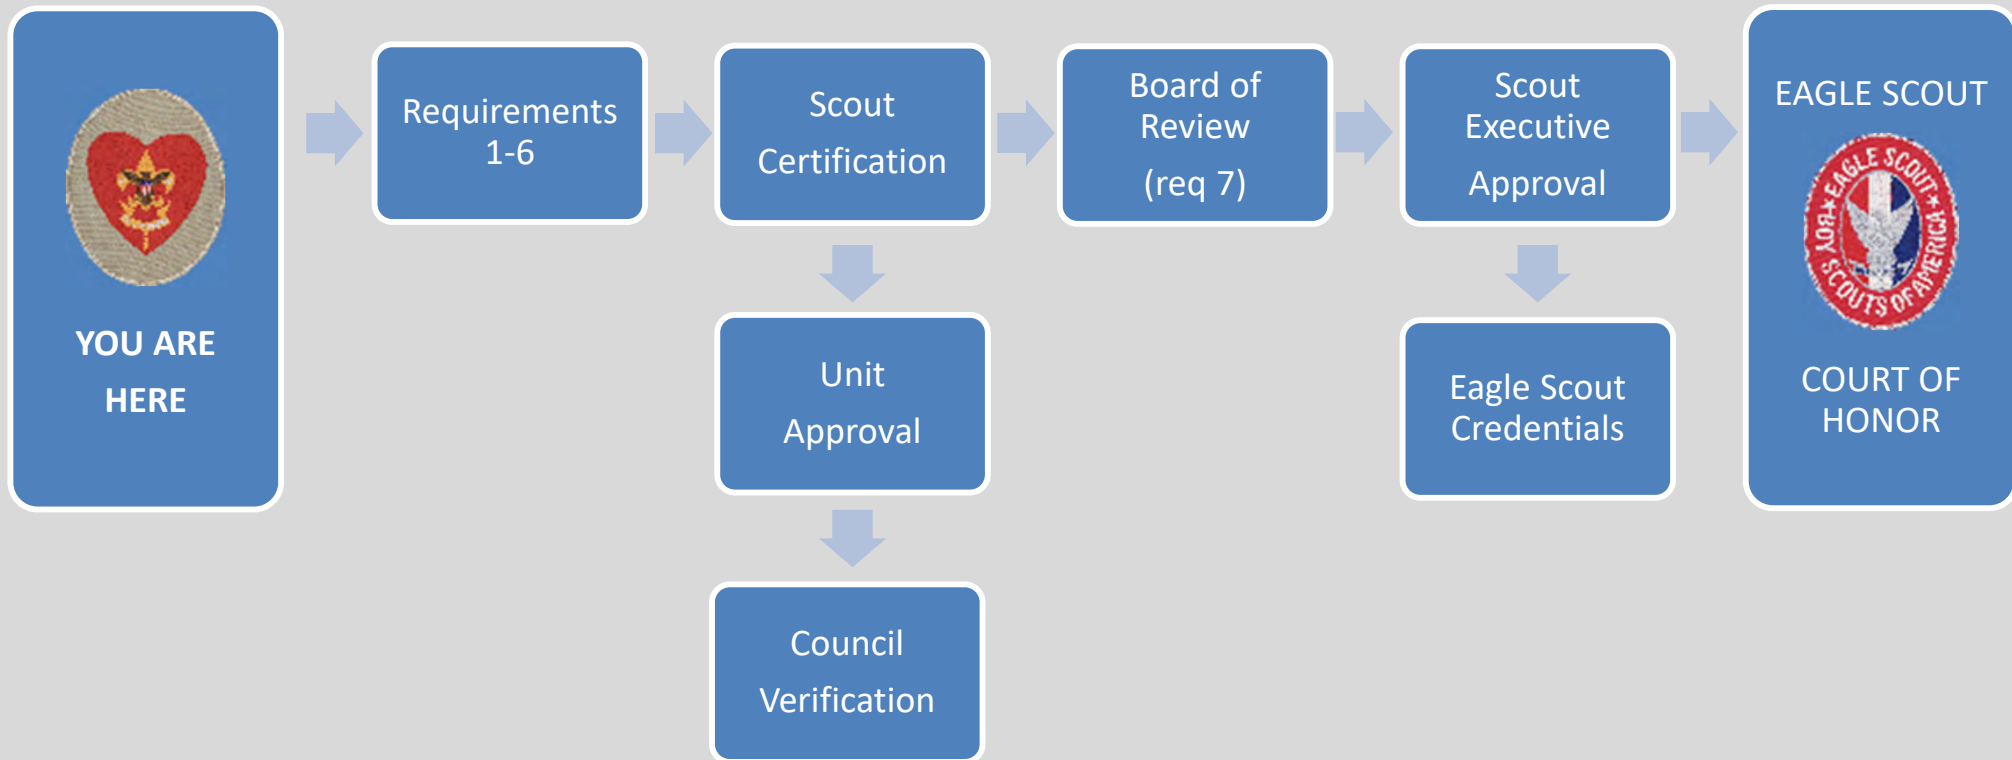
YOU ARE HERE

Requirements 1-6

Scout Certification

Unit Approval

Council Verification

Board of Review (req 7)

Scout Executive Approval

Eagle Scout Credentials

EAGLE SCOUT

EAGLE SCOUT ★ BOY SCOUTS OF AMERICA ★

COURT OF HONOR